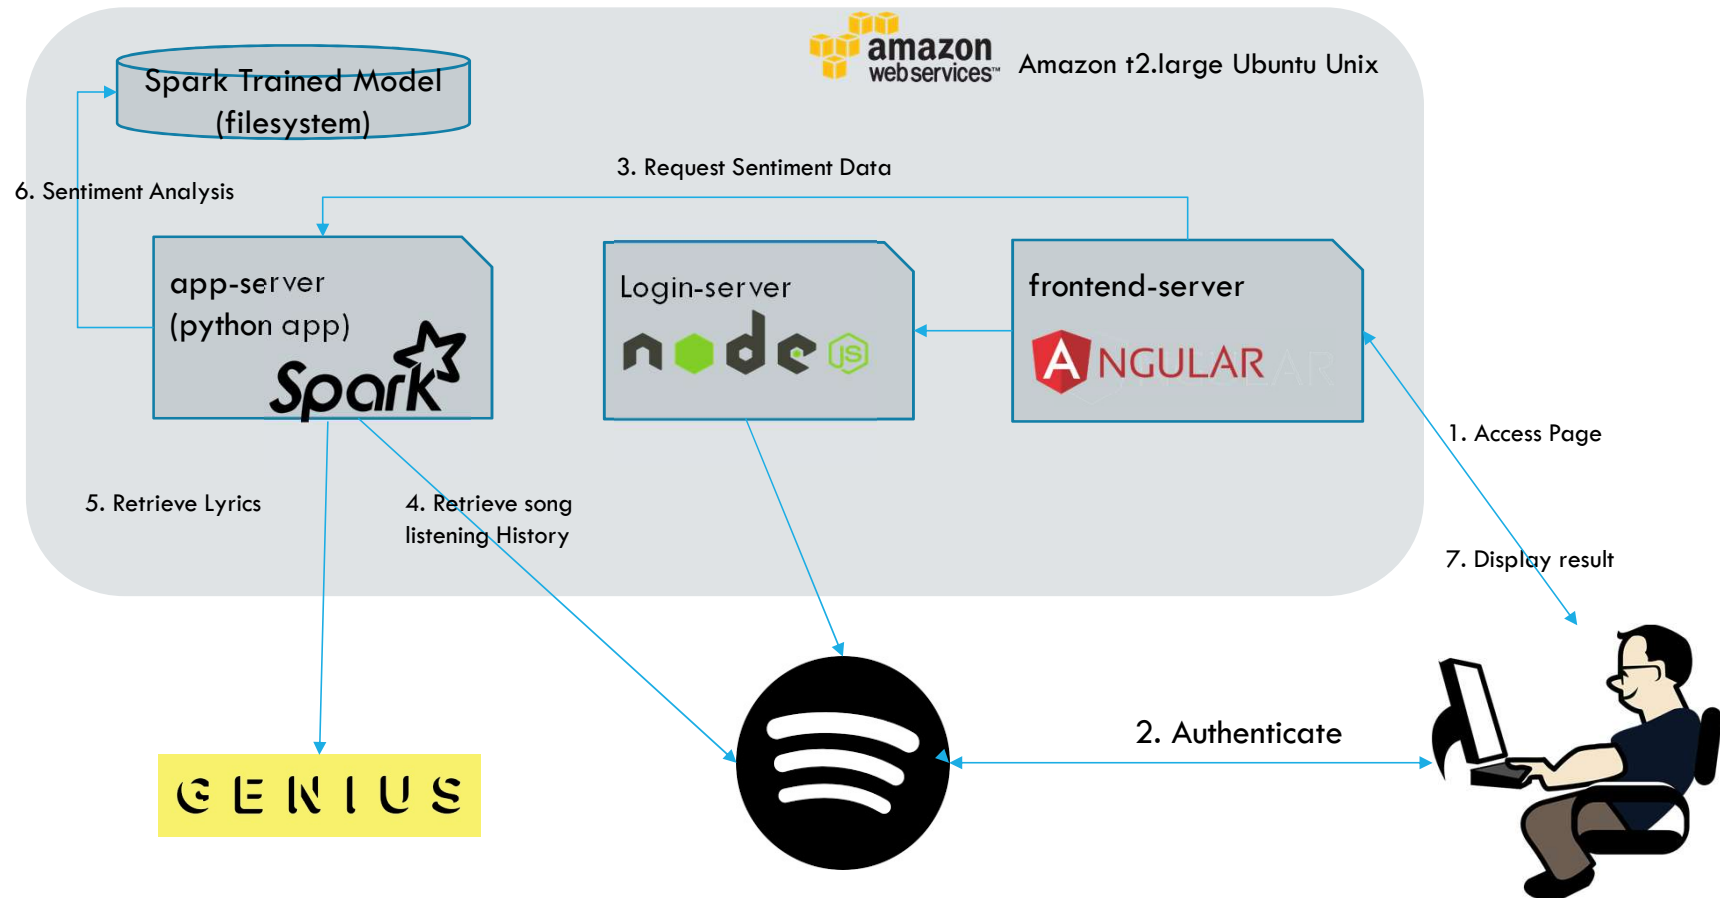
amazon webservices™ Amazon t2.large Ubuntu Unix

Spark Trained Model (filesystem)

3. Request Sentiment Data

6. Sentiment Analysis

app-server (python app)

Spark

Login-server

node JS

frontend-server

ANGULAR

1. Access Page

5. Retrieve Lyrics

4. Retrieve song listening History

7. Display result

2. Authenticate

GENIUS